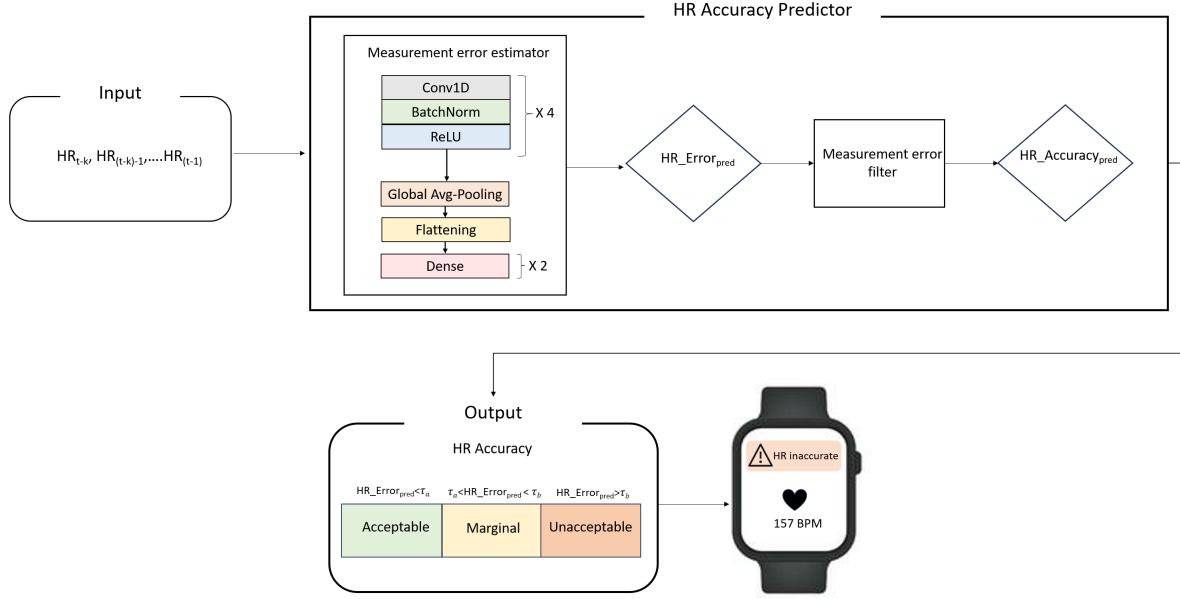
HR Accuracy Predictor

Input

$HR_{t-k}$, $HR_{(t-k)-1}$,....$HR_{(t-1)}$

Measurement error estimator

Conv1D

BatchNorm

ReLU

X 4

Global Avg-Pooling

Flattening

Dense

X 2

$HR\_Error_{pred}$

Measurement error filter

$HR\_Accuracy_{pred}$

Output

HR Accuracy

$HR\_Error_{pred}<\tau_a$

$\tau_a<HR\_Error_{pred}<\tau_b$

$HR\_Error_{pred}>\tau_b$

| Acceptable | Marginal | Unacceptable |
|---|---|---|

HR inaccurate

157 BPM